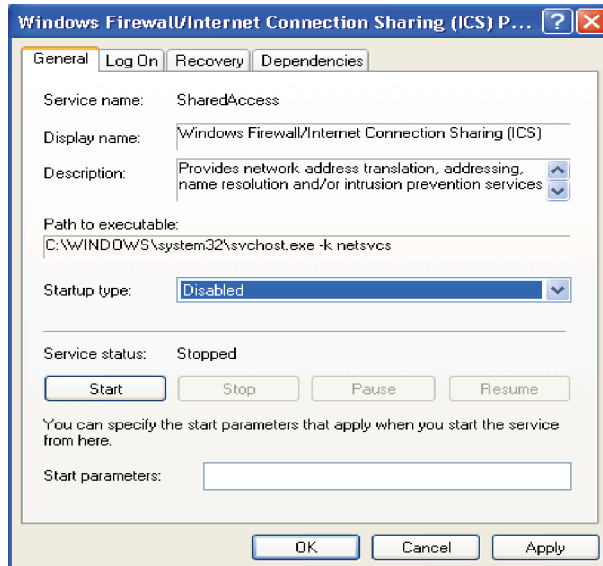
Windows Firewall/Internet Connection Sharing (ICS) P...

General | Log On | Recovery | Dependencies

Service name: SharedAccess

Display name: Windows Firewall/Internet Connection Sharing (ICS)

Description: Provides network address translation, addressing, name resolution and/or intrusion prevention services

Path to executable:
C:\WINDOWS\system32\svchost.exe -k netsvcs

Startup type: Disabled

Service status: Stopped

Start | Stop | Pause | Resume

You can specify the start parameters that apply when you start the service from here.

Start parameters:

OK | Cancel | Apply